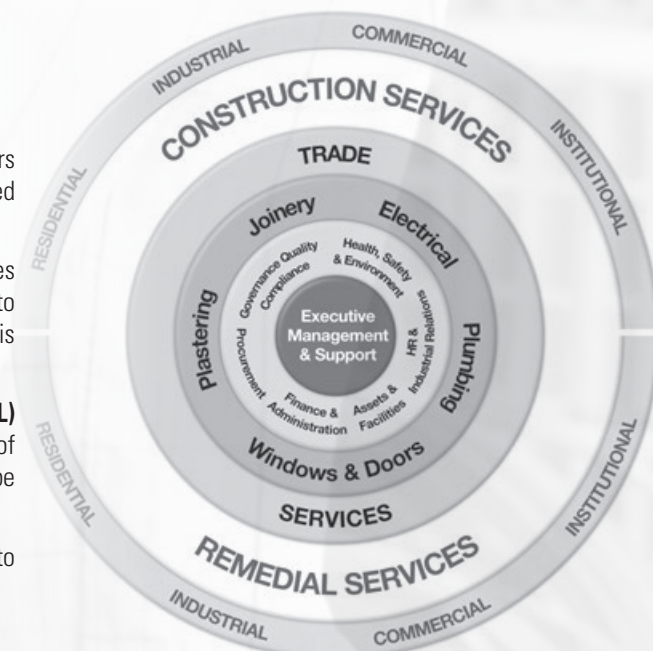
rs
ed

es
to
is

L)
of
be

to

COMMERCIAL
INDUSTRIAL
INSTITUTIONAL
RESIDENTIAL
CONSTRUCTION SERVICES
TRADE
Joinery
Electrical
Plastering
Plumbing
Governance Quality Compliance
Health, Safety & Environment
Executive Management & Support
Procurement
HR & Industrial Relations
Finance & Administration
Assets & Facilities
Windows & Doors
SERVICES
REMEDIAL SERVICES
RESIDENTIAL
INSTITUTIONAL
INDUSTRIAL
COMMERCIAL